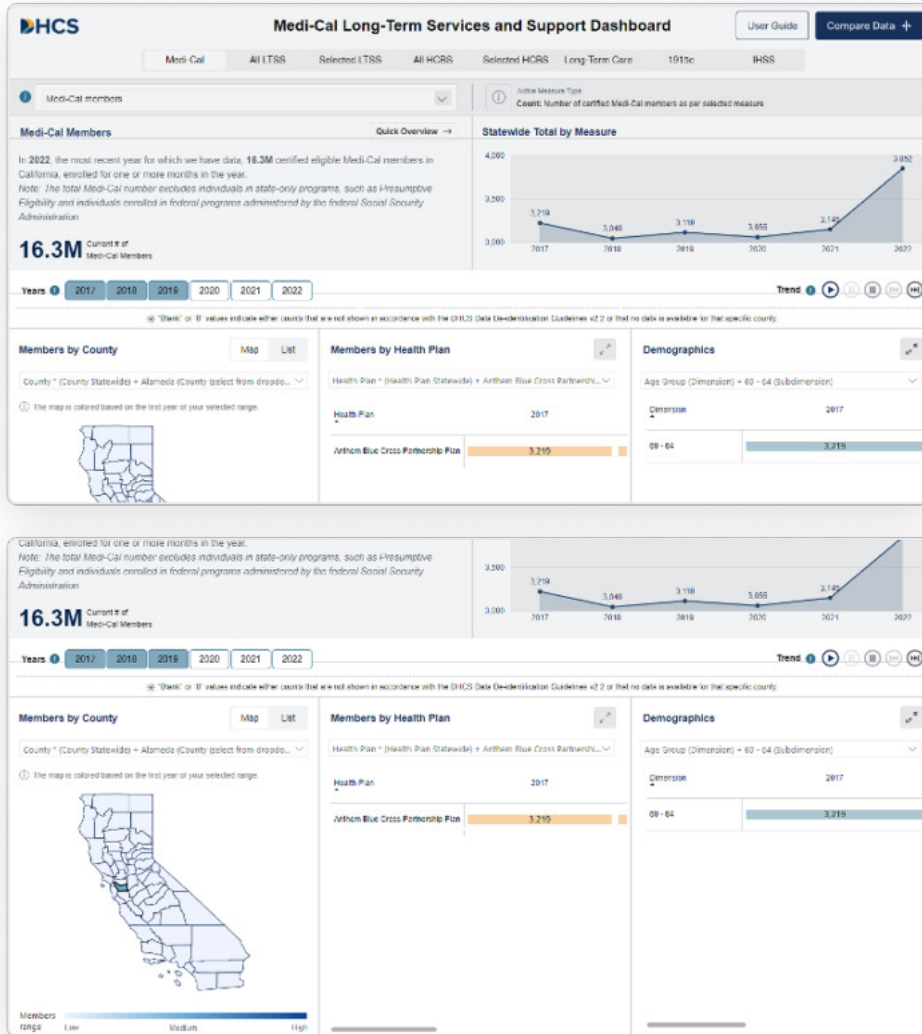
DHCS

Medi-Cal Long-Term Services and Support Dashboard

User Guide

Compare Data +

Medi-Cal | All LTSS | Selected LTSS | All HCBS | Selected HCBS | Long-Term Care | 1915c | IHSS

Medi-Cal members

Active Measure Type
Count: Number of certified Medi-Cal members as per selected measure

Medi-Cal Members

Quick Overview →

In 2022, the most recent year for which we have data, 16.3M certified eligible Medi-Cal members in California, enrolled for one or more months in the year.
Note: The total Medi-Cal number excludes individuals in state-only programs, such as Presumptive Eligibility and individuals enrolled in federal programs administered by the federal Social Security Administration.

16.3M Current # of Medi-Cal Members

Statewide Total by Measure

4,000
3,500
3,000

3,219 | 3,040 | 3,110 | 3,055 | 3,145 | 3,852

2017 | 2018 | 2019 | 2020 | 2021 | 2022

Years 2017 | 2018 | 2019 | 2020 | 2021 | 2022

Trend

"Blank" or "0" values indicate either counts that are not shown in accordance with the DHCS Data De-identification Guidelines v2.2 or that no data is available for that specific county.

Members by County

Map | List

County * (County Statewide) + Alameda (County (select from dropdo...

The map is colored based on the first year of your selected range.

Members by Health Plan

Health Plan * (Health Plan Statewide) + Anthem Blue Cross Partnership...

Health Plan | 2017

Anthem Blue Cross Partnership Plan | 3,219

Demographics

Age Group (Dimension) + 60 - 64 (Subdimension)

Dimension | 2017

60 - 64 | 3,219

California, enrolled for one or more months in the year.
Note: The total Medi-Cal number excludes individuals in state-only programs, such as Presumptive Eligibility and individuals enrolled in federal programs administered by the federal Social Security Administration.

16.3M Current # of Medi-Cal Members

3,500
3,000

3,219 | 3,040 | 3,110 | 3,055 | 3,145

2017 | 2018 | 2019 | 2020 | 2021 | 2022

Years 2017 | 2018 | 2019 | 2020 | 2021 | 2022

Trend

"Blank" or "0" values indicate either counts that are not shown in accordance with the DHCS Data De-identification Guidelines v2.2 or that no data is available for that specific county.

Members by County

Map | List

County * (County Statewide) + Alameda (County (select from dropdo...

The map is colored based on the first year of your selected range.

Members range Low Medium High

Members by Health Plan

Health Plan * (Health Plan Statewide) + Anthem Blue Cross Partnership...

Health Plan | 2017

Anthem Blue Cross Partnership Plan | 3,219

Demographics

Age Group (Dimension) + 60 - 64 (Subdimension)

Dimension | 2017

60 - 64 | 3,219